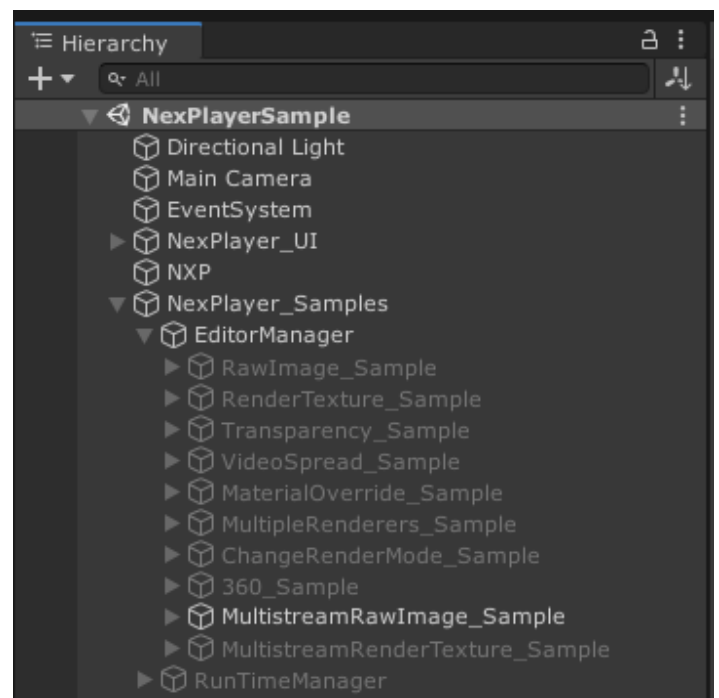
Hierarchy

All

NexPlayerSample
Directional Light
Main Camera
EventSystem
NexPlayer_UI
NXP
NexPlayer_Samples
EditorManager
RawImage_Sample
RenderTexture_Sample
Transparency_Sample
VideoSpread_Sample
MaterialOverride_Sample
MultipleRenderers_Sample
ChangeRenderMode_Sample
360_Sample
MultistreamRawImage_Sample
MultistreamRenderTexture_Sample
RunTimeManager